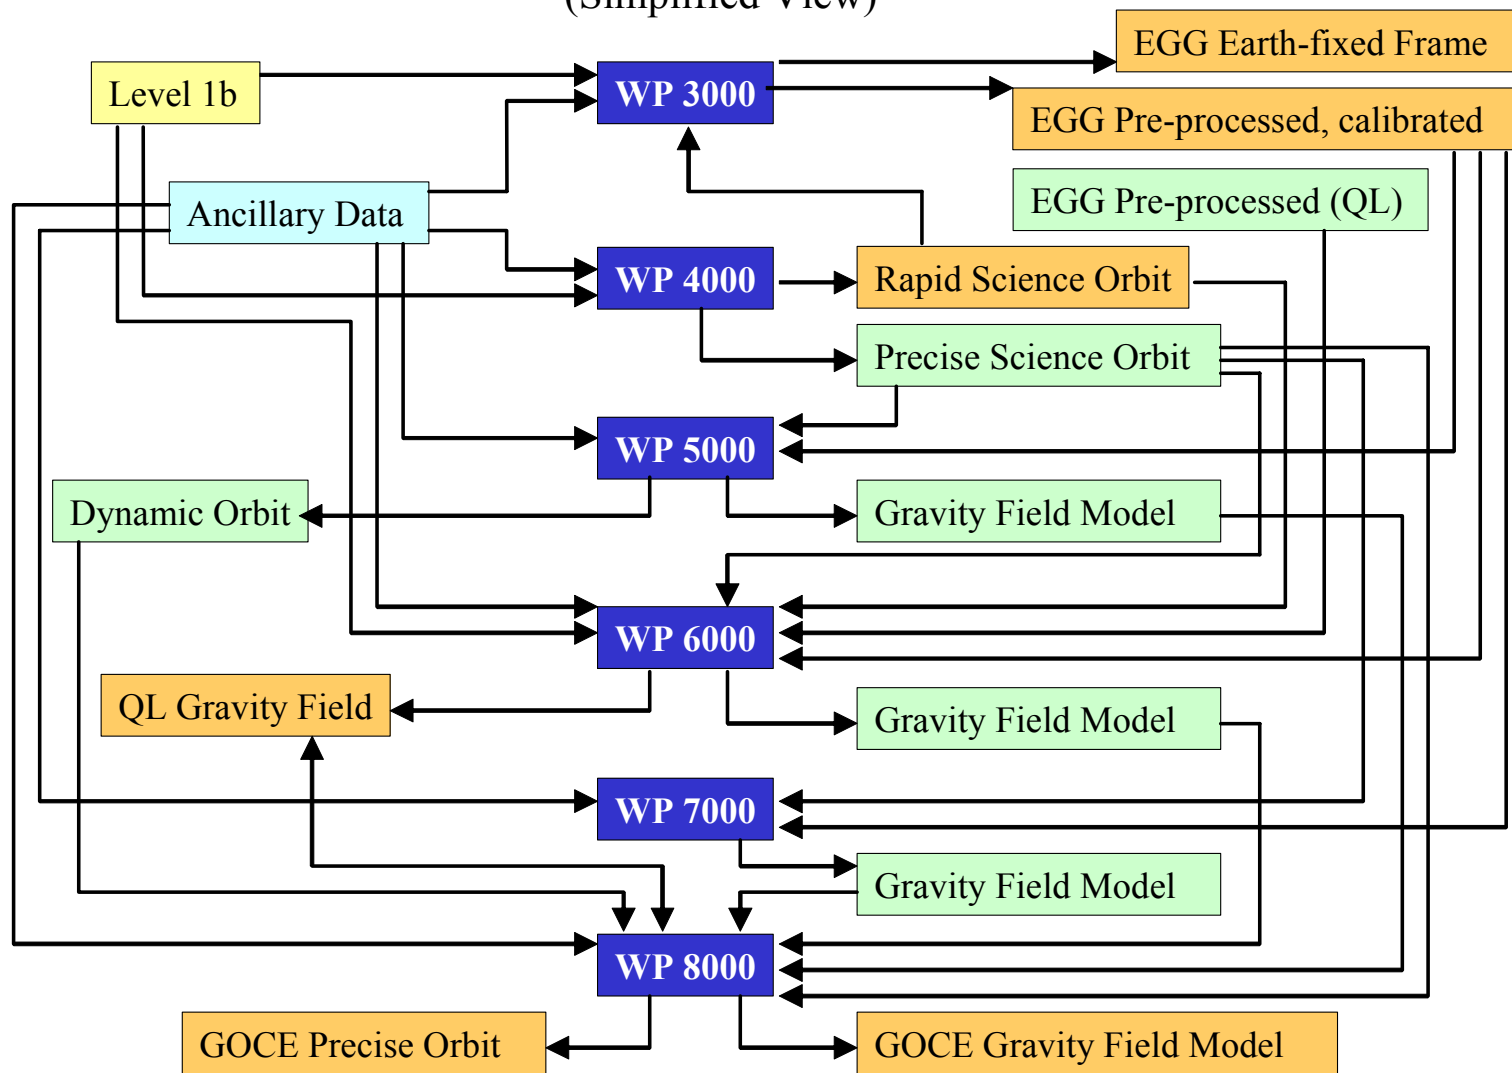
(Simplified View)

Level 1b

WP 3000

EGG Earth-fixed Frame

EGG Pre-processed, calibrated

Ancillary Data

EGG Pre-processed (QL)

WP 4000

Rapid Science Orbit

Precise Science Orbit

WP 5000

Dynamic Orbit

Gravity Field Model

WP 6000

QL Gravity Field

Gravity Field Model

WP 7000

Gravity Field Model

WP 8000

GOCE Precise Orbit

GOCE Gravity Field Model